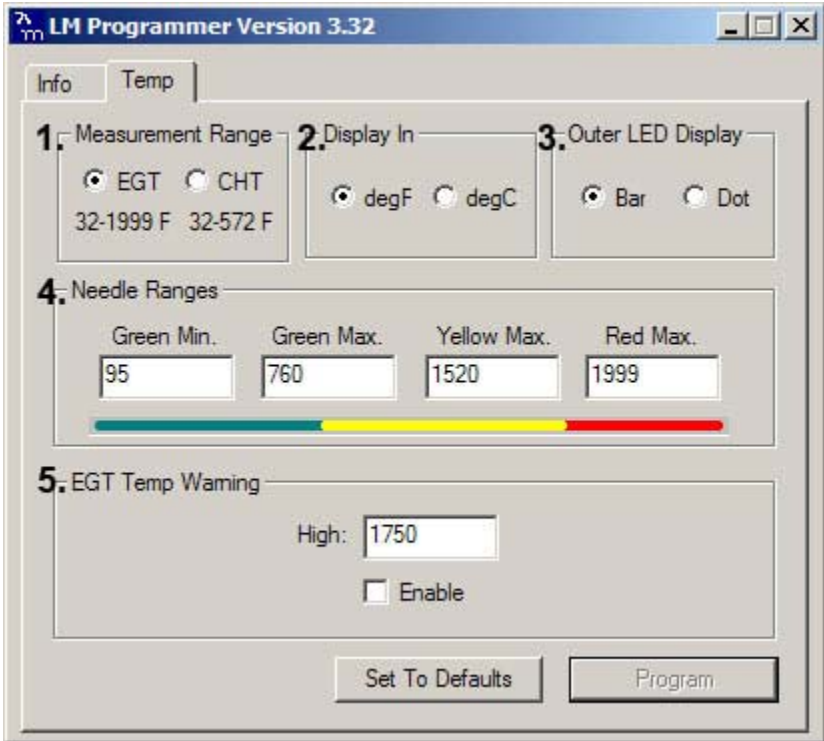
LM Programmer Version 3.32

Info Temp

1. Measurement Range
EGT CHT
32-1999 F 32-572 F

2. Display In
degF degC

3. Outer LED Display
Bar Dot

4. Needle Ranges
| Green Min. | Green Max. | Yellow Max. | Red Max. |
|---|---|---|---|
| 95 | 760 | 1520 | 1999 |

5. EGT Temp Warning
High: 1750
Enable

Set To Defaults
Program